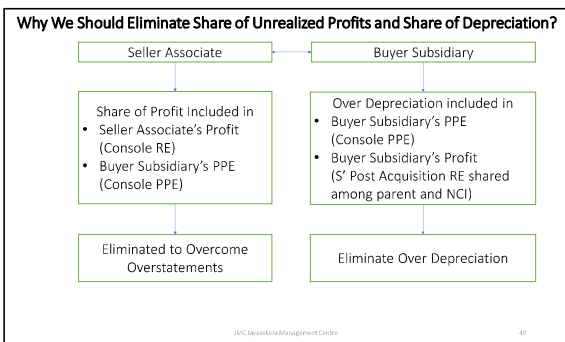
Why We Should Eliminate Share of Unrealized Profits and Share of Depreciation?

Seller Associate

Buyer Subsidiary

Share of Profit Included in
- Seller Associate's Profit (Console RE)
- Buyer Subsidiary's PPE (Console PPE)

Over Depreciation included in
- Buyer Subsidiary's PPE (Console PPE)
- Buyer Subsidiary's Profit (S' Post Acquisition RE shared among parent and NCI)

Eliminated to Overcome Overstatements

Eliminate Over Depreciation

JMC Jayasekera Management Centre

49